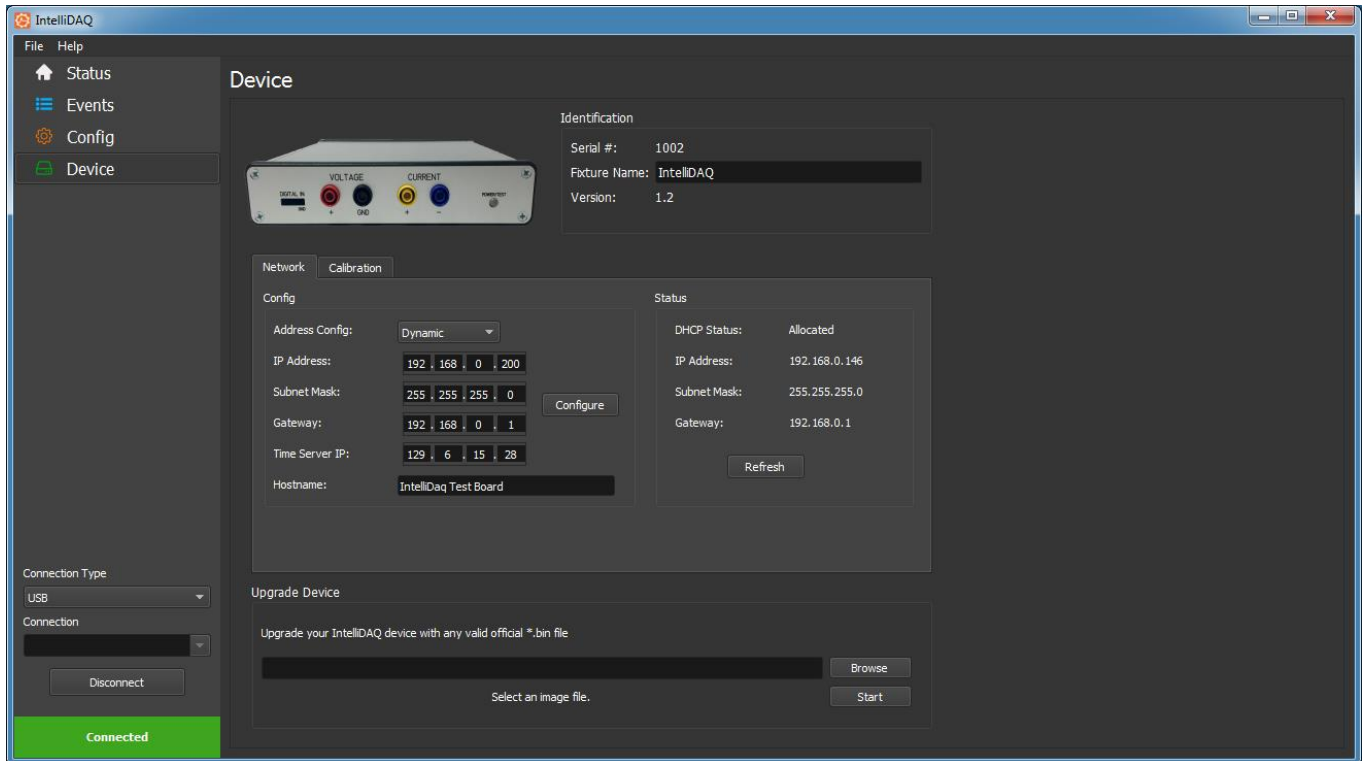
IntelliDAQ

File Help

Status
Events
Config
Device

Device

Identification

Serial #: 1002
Fixture Name: IntelliDAQ
Version: 1.2

DIGITAL IN
GND
VOLTAGE
+ GND
CURRENT
+ −
POWER/TEST

Network | Calibration

Config

Address Config: Dynamic
IP Address: 192 . 168 . 0 . 200
Subnet Mask: 255 . 255 . 255 . 0
Gateway: 192 . 168 . 0 . 1
Time Server IP: 129 . 6 . 15 . 28
Hostname: IntelliDaq Test Board

Configure

Status

DHCP Status: Allocated
IP Address: 192.168.0.146
Subnet Mask: 255.255.255.0
Gateway: 192.168.0.1

Refresh

Upgrade Device

Upgrade your IntelliDAQ device with any valid official *.bin file

Browse
Select an image file.
Start

Connection Type
USB
Connection

Disconnect

Connected